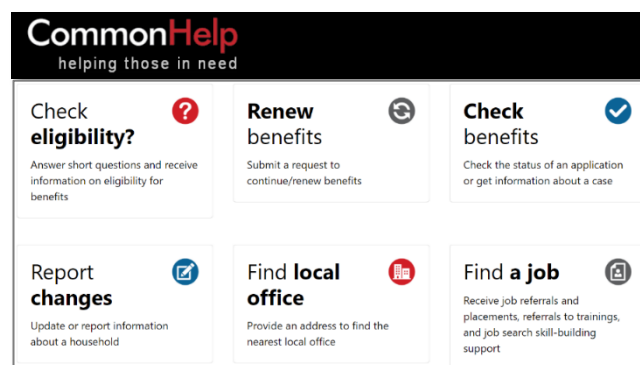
CommonHelp
helping those in need

Check eligibility?
Answer short questions and receive information on eligibility for benefits

Renew benefits
Submit a request to continue/renew benefits

Check benefits
Check the status of an application or get information about a case

Report changes
Update or report information about a household

Find local office
Provide an address to find the nearest local office

Find a job
Receive job referrals and placements, referrals to trainings, and job search skill-building support